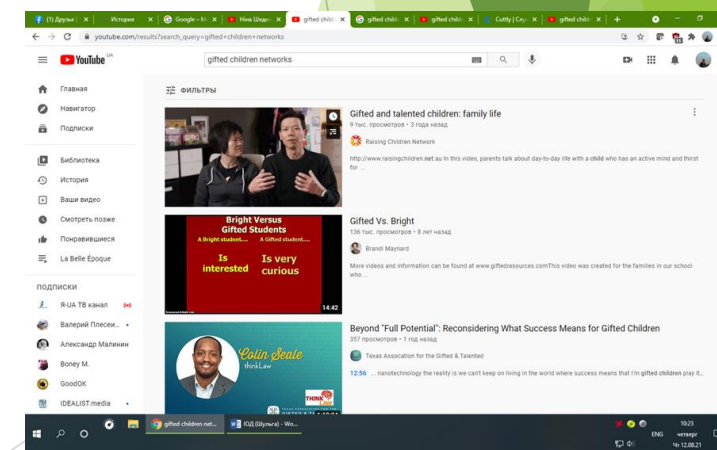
(1) Друзья | × | История × | Google – М × | Нина Шеда × | gifted child × | gifted child × | gifted child × | Cuttly | Cay × | gifted child × | +

youtube.com/results?search_query=gifted+children+networks

YouTube UA

gifted children networks

Главная
Навигатор
Подписки
Библиотека
История
Ваши видео
Смотреть позже
Понравившиеся
La Belle Époque

ПОДПИСКИ
Я-UA ТВ канал
Валерий Плесен...
Александр Малинин
Boney M.
GoodOK
IDEALIST.media

ФИЛЬТРЫ

Gifted and talented children: family life
9 тыс. просмотров • 3 года назад
Raising Children Network
http://www.raisingchildren.net.au In this video, parents talk about day-to-day life with a child who has an active mind and thirst for ...

Bright Versus Gifted Students
A Bright student.... A Gifted student....
Is interested
Is very curious
14:42

Gifted Vs. Bright
136 тыс. просмотров • 8 лет назад
Brandi Maynard
More videos and information can be found at www.giftedresources.comThis video was created for the families in our school who ...

Colin Seale
thinkLaw

Beyond "Full Potential": Reconsidering What Success Means for Gifted Children
357 просмотров • 1 год назад
Texas Association for the Gifted & Talented
12:56 ... nanotechnology the reality is we can't keep on living in the world where success means that I'm gifted children play it...

gifted children net... | ЮД (Шульга) - Wo...

ENG 10:23 четверг 12.08.21